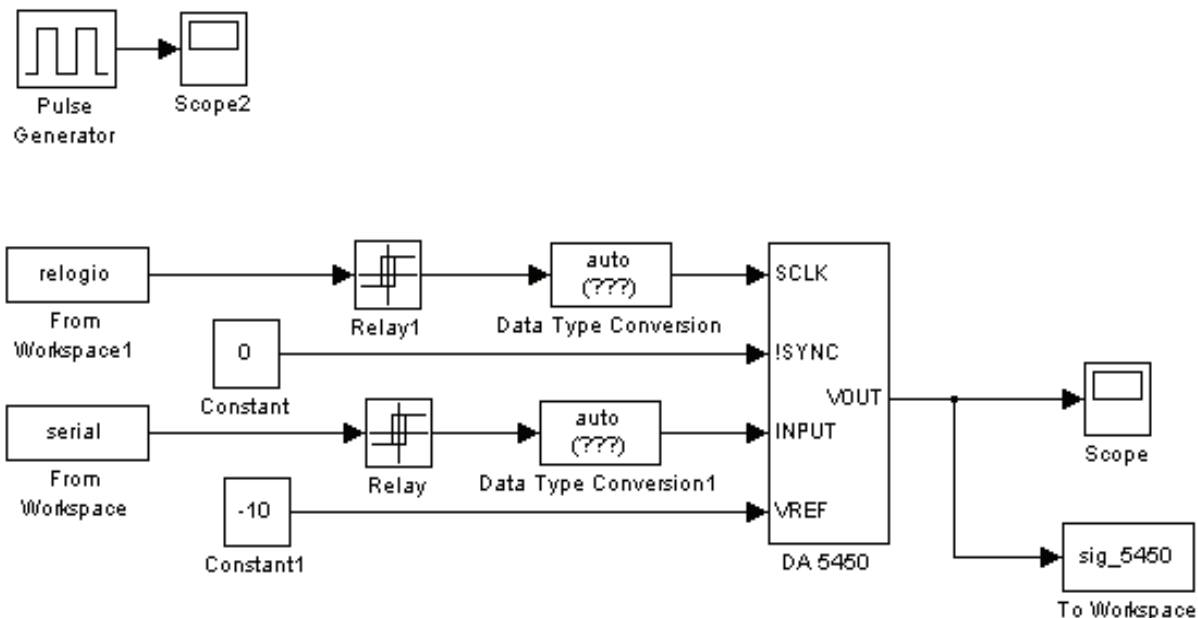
Pulse Generator

Scope2

relogio

From Workspace1

Relay1

auto
(???)

Data Type Conversion

SCLK

0

Constant

!SYNC

VOUT

Scope

serial

From Workspace

Relay

auto
(???)

Data Type Conversion1

INPUT

-10

Constant1

VREF

DA 5450

sig_5450

To Workspace